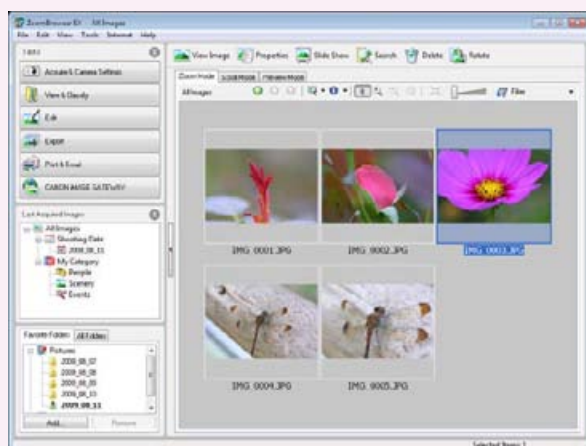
ZoomBrowser EX - All Images

File Edit View Tools Internet Help

Tasks

Acquire & Camera Settings

View & Classify

Edit

Export

Print & Email

CANON iMAGE GATEWAY

Last Acquired Images

All Images

Shooting Date

2008_08_11

My Category

People

Scenery

Events

Favorite Folders

All Folders

Pictures

2008_08_07

2008_08_08

2008_08_09

2008_08_10

2008_08_11

Add...

Remove

View Image

Properties

Slide Show

Search

Delete

Rotate

Zoom Mode

Scroll Mode

Preview Mode

All Images

Filter

IMG_0001.JPG

IMG_0002.JPG

IMG_0003.JPG

IMG_0004.JPG

IMG_0005.JPG

Selected Items: 1